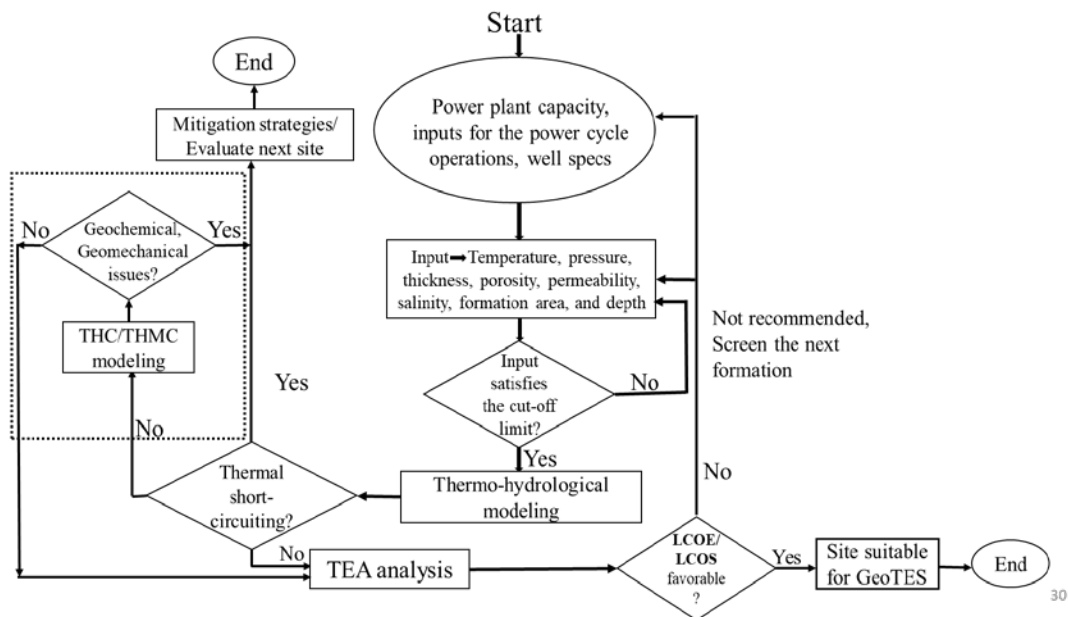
Start

Power plant capacity, inputs for the power cycle operations, well specs

Input ➡ Temperature, pressure, thickness, porosity, permeability, salinity, formation area, and depth

Input satisfies the cut-off limit?

No

Not recommended, Screen the next formation

Yes

Thermo-hydrological modeling

Thermal short-circuiting?

Yes

No

THC/THMC modeling

Geochemical, Geomechanical issues?

No

Yes

Mitigation strategies/ Evaluate next site

End

No

TEA analysis

LCOE/ LCOS favorable ?

No

Yes

Site suitable for GeoTES

End

30